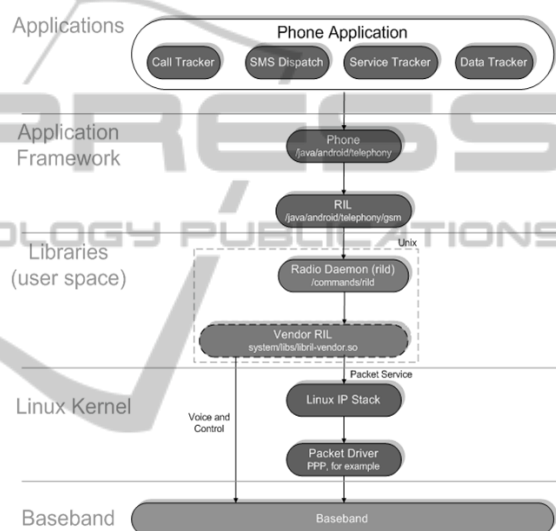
Applications

Phone Application

Call Tracker

SMS Dispatch

Service Tracker

Data Tracker

Application Framework

Phone
/java/android/telephony

RIL
/java/android/telephony/gsm

Libraries (user space)

Unix

Radio Daemon (rild)
/commands/rild

Vendor RIL
system/libs/libril-vendor.so

Packet Service

Linux Kernel

Voice and Control

Linux IP Stack

Packet Driver
PPP, for example

Baseband

Baseband